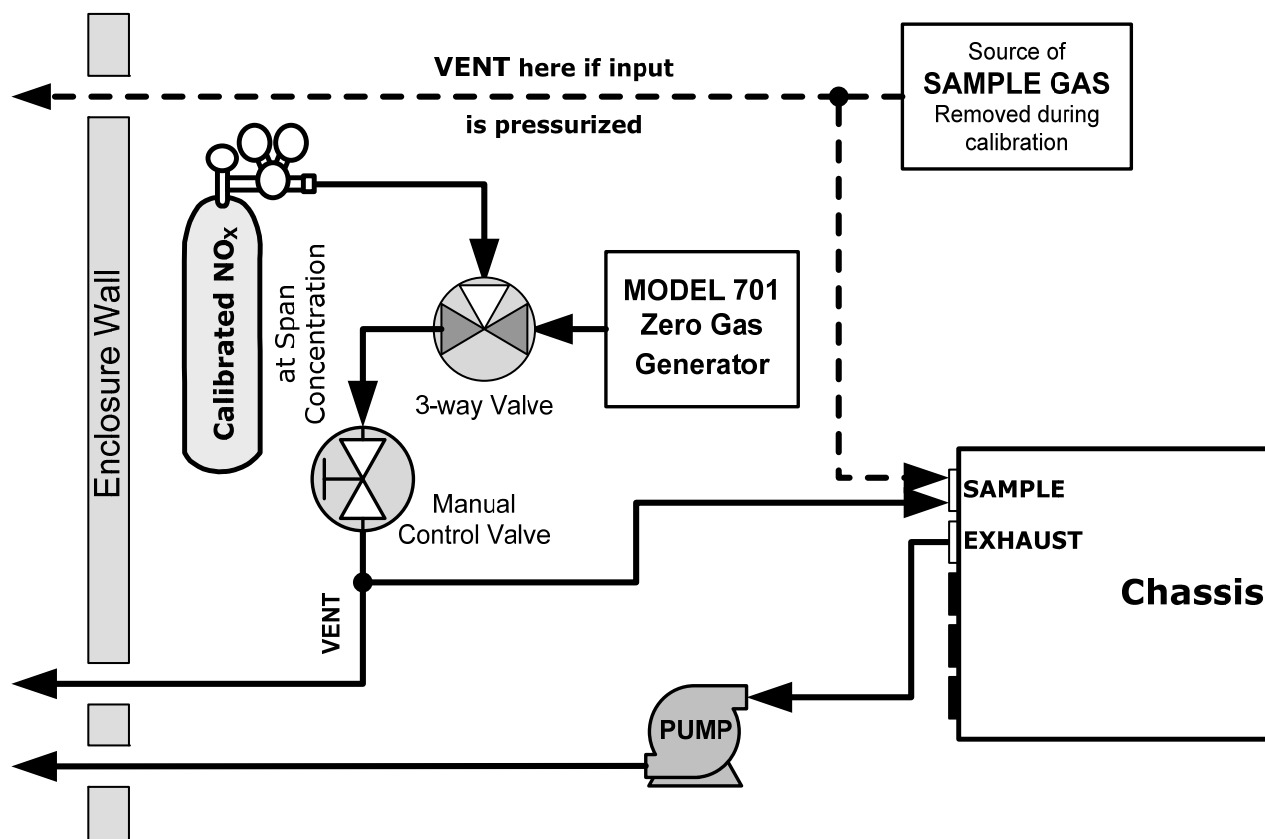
VENT here if input is pressurized

Source of
SAMPLE GAS
Removed during calibration

Enclosure Wall

Calibrated $NO_X$

at Span Concentration

MODEL 701
Zero Gas
Generator

3-way Valve

Manual Control Valve

VENT

SAMPLE

EXHAUST

Chassis

PUMP